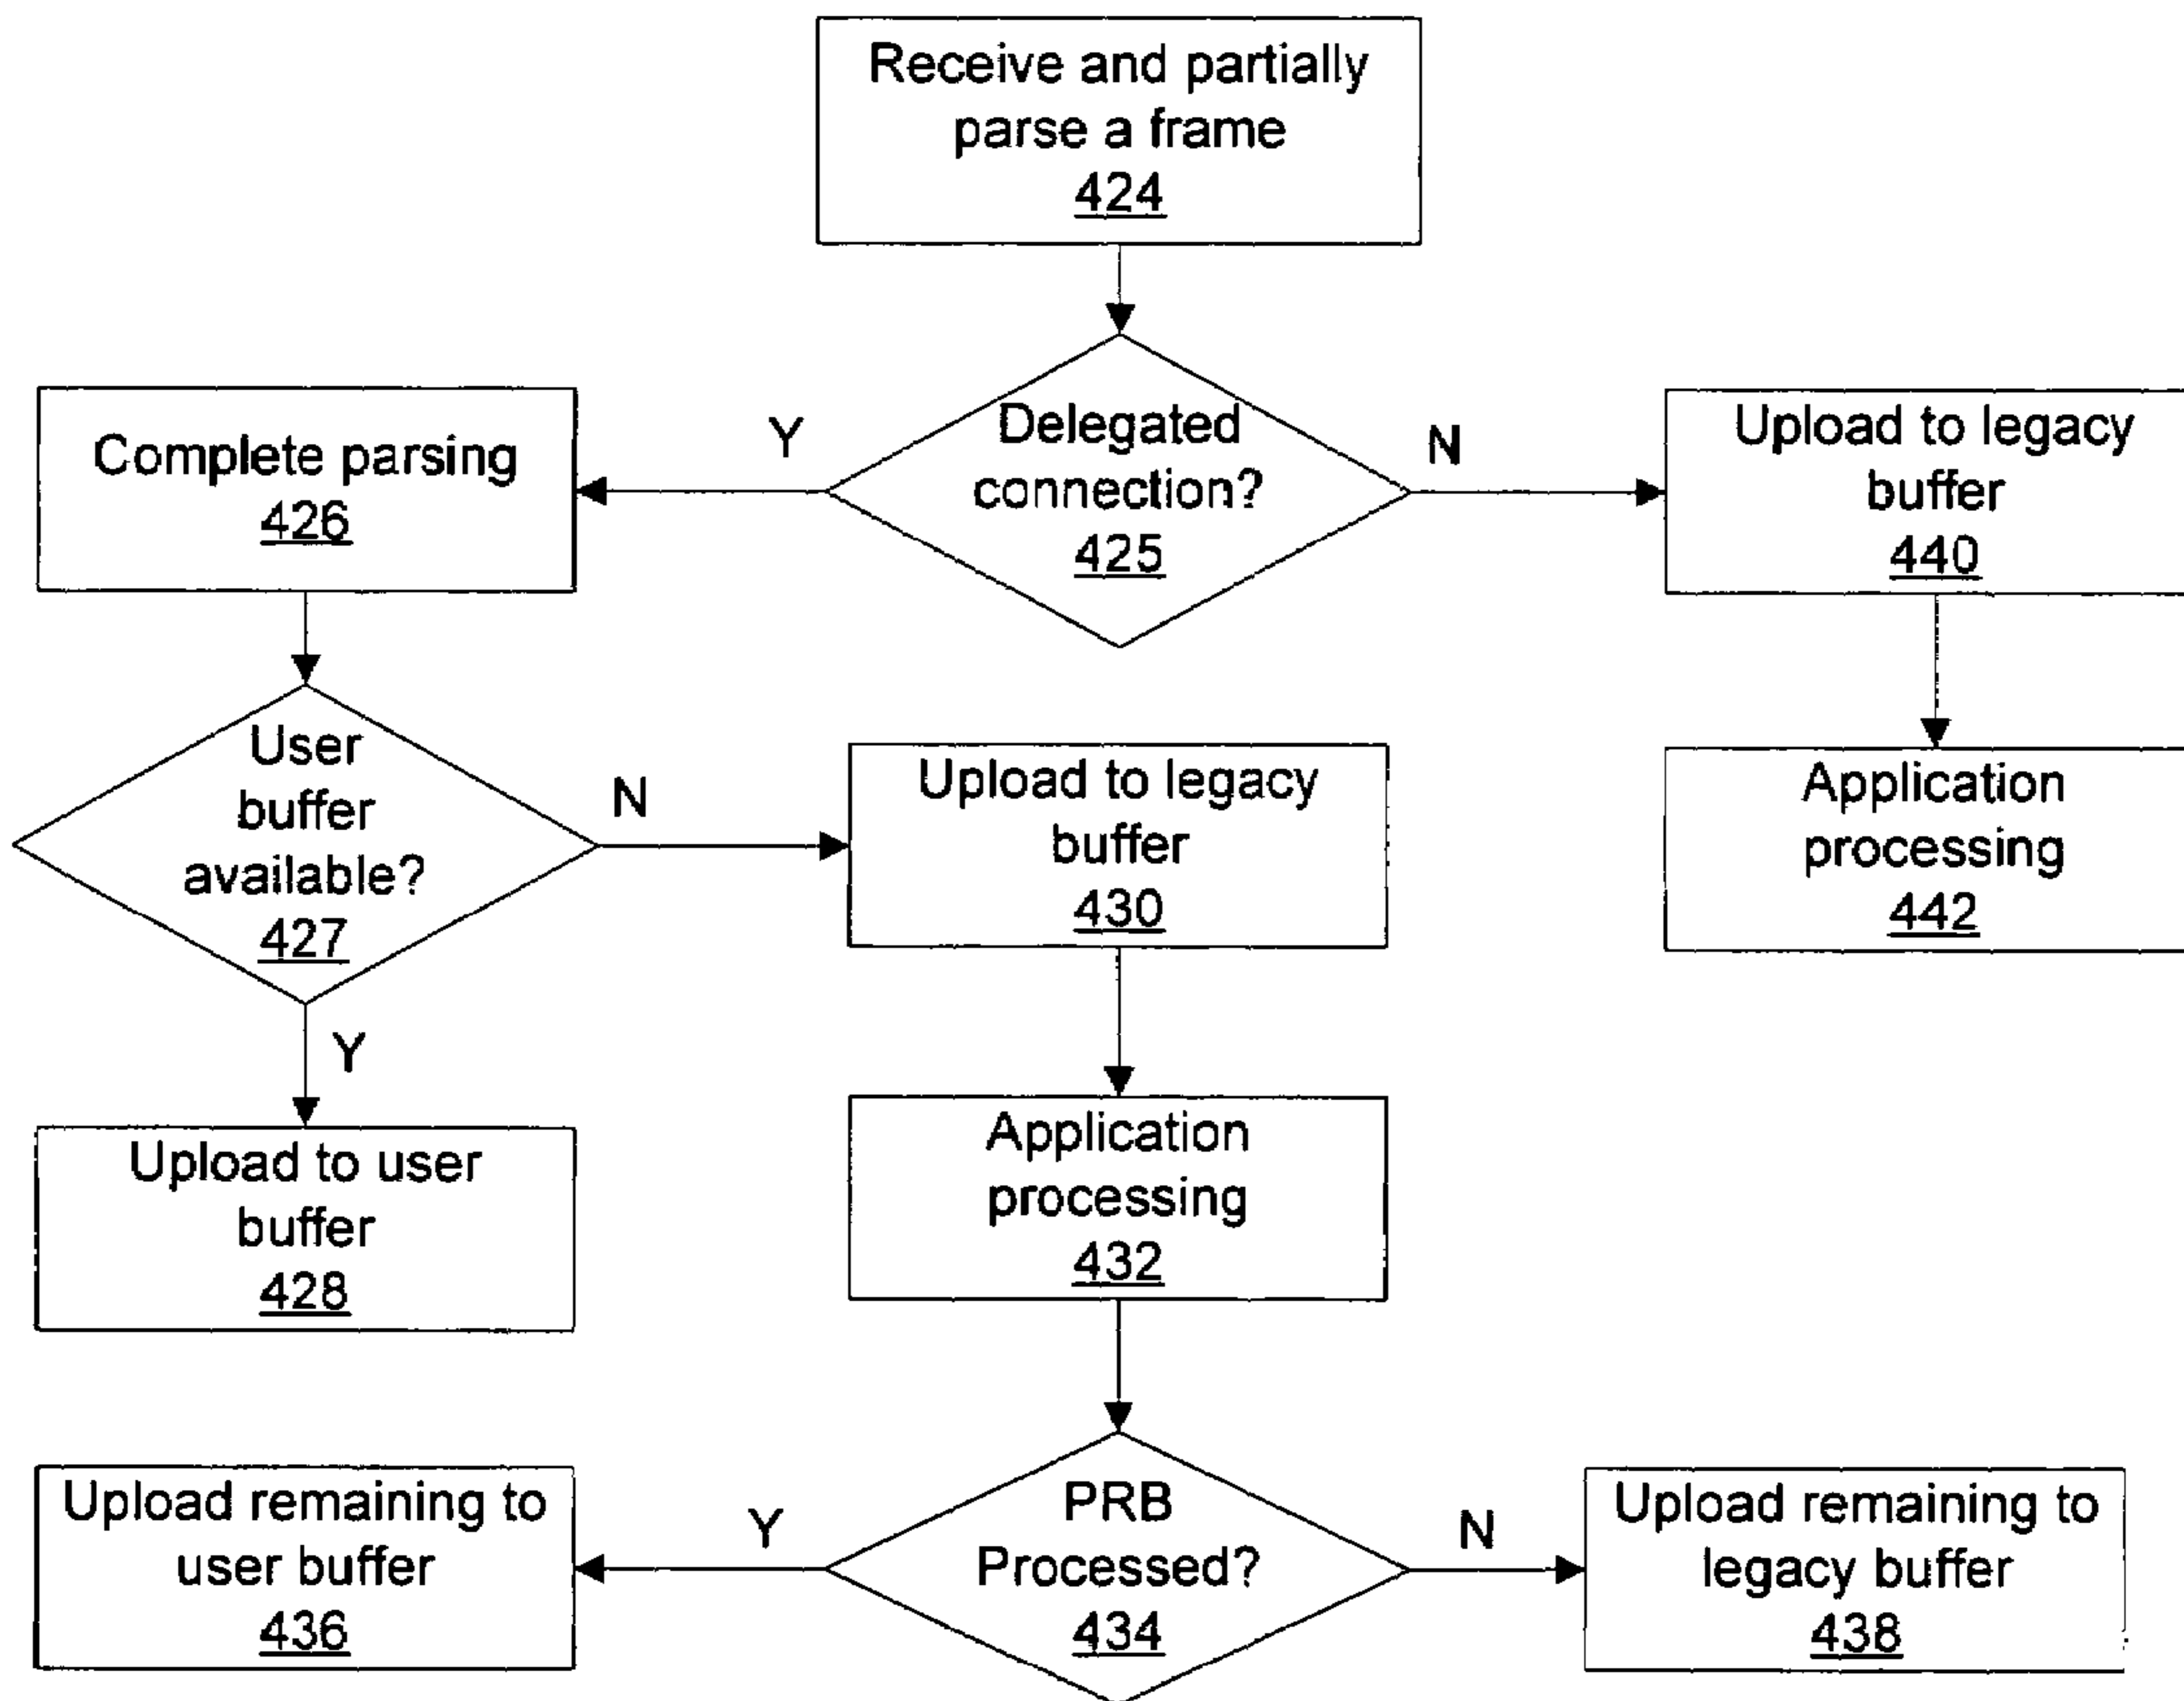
Receive and partially parse a frame
424

Y

Delegated connection?
425

N

Complete parsing
426

Upload to legacy buffer
440

User buffer available?
427

N

Upload to legacy buffer
430

Application processing
442

Y

Upload to user buffer
428

Application processing
432

Upload remaining to user buffer
436

Y

PRB Processed?
434

N

Upload remaining to legacy buffer
438